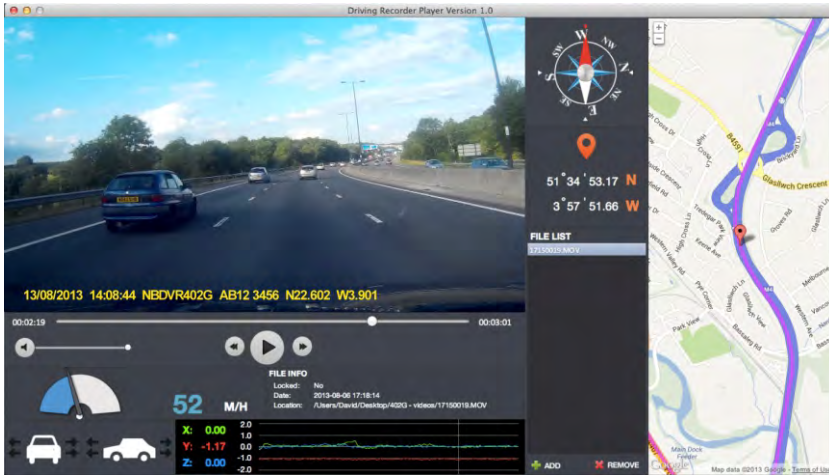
Driving Recorder Player Version 1.0

13/08/2013 14:08:44 NBDVR402G AB12 3456 N22.602 W3.901

00:02:19

00:03:01

W N NE E SE S SW

51 ° 34 ' 53.17 N

3 ° 57 ' 51.66 W

FILE LIST

17150019.MOV

52 M/H

FILE INFO

Locked: No

Date: 2013-08-06 17:18:14

Location: /Users/David/Desktop/402G - videos/17150019.MOV

X: 0.00

Y: -1.17

Z: 0.00

2.0
1.0
0.0
-1.0
-2.0

ADD

REMOVE

B4591

Glasllwch Crescent

Graig Park Ave

Glasllwch Ln

Melbourne

Groves Rd

Park View

Main Dock

Google

Map data ©2013 Google - Terms of Use